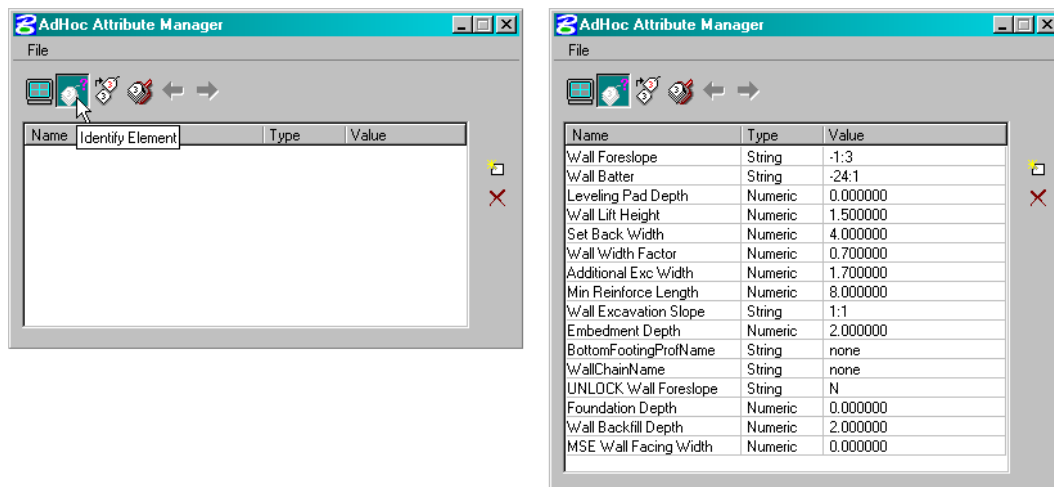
AdHoc Attribute Manager
File

| Name | Type | Value |
|---|---|---|

Identify Element

AdHoc Attribute Manager
File

| Name | Type | Value |
|---|---|---|
| Wall Foreslope | String | -1:3 |
| Wall Batter | String | -24:1 |
| Leveling Pad Depth | Numeric | 0.000000 |
| Wall Lift Height | Numeric | 1.500000 |
| Set Back Width | Numeric | 4.000000 |
| Wall Width Factor | Numeric | 0.700000 |
| Additional Exc Width | Numeric | 1.700000 |
| Min Reinforce Length | Numeric | 8.000000 |
| Wall Excavation Slope | String | 1:1 |
| Embedment Depth | Numeric | 2.000000 |
| BottomFootingProfName | String | none |
| WallChainName | String | none |
| UNLOCK Wall Foreslope | String | N |
| Foundation Depth | Numeric | 0.000000 |
| Wall Backfill Depth | Numeric | 2.000000 |
| MSE Wall Facing Width | Numeric | 0.000000 |